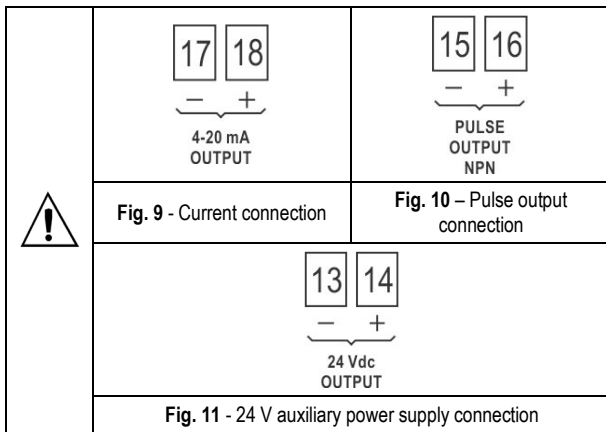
17 18
− +
4-20 mA OUTPUT

15 16
− +
PULSE OUTPUT NPN

**Fig. 9** - Current connection

**Fig. 10** – Pulse output connection

13 14
− +
24 Vdc OUTPUT

**Fig. 11** - 24 V auxiliary power supply connection